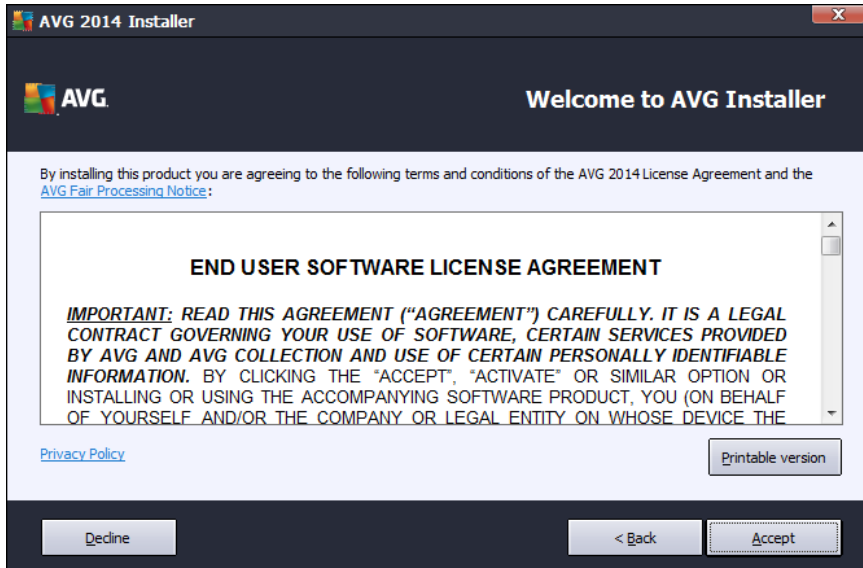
AVG 2014 Installer

AVG.

Welcome to AVG Installer

By installing this product you are agreeing to the following terms and conditions of the AVG 2014 License Agreement and the AVG Fair Processing Notice:

END USER SOFTWARE LICENSE AGREEMENT

IMPORTANT: READ THIS AGREEMENT ("AGREEMENT") CAREFULLY. IT IS A LEGAL CONTRACT GOVERNING YOUR USE OF SOFTWARE, CERTAIN SERVICES PROVIDED BY AVG AND AVG COLLECTION AND USE OF CERTAIN PERSONALLY IDENTIFIABLE INFORMATION. BY CLICKING THE "ACCEPT", "ACTIVATE" OR SIMILAR OPTION OR INSTALLING OR USING THE ACCOMPANYING SOFTWARE PRODUCT, YOU (ON BEHALF OF YOURSELF AND/OR THE COMPANY OR LEGAL ENTITY ON WHOSE DEVICE THE

Privacy Policy

Printable version

Decline

< Back

Accept